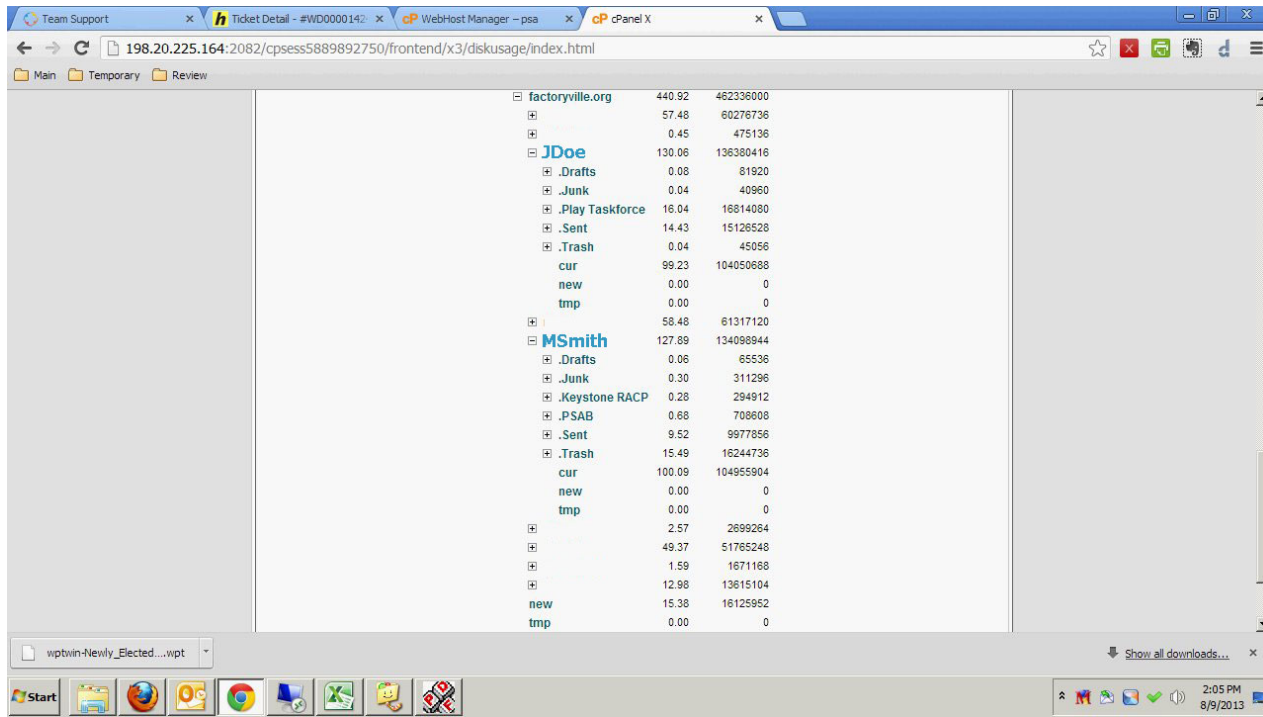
Team Support × Ticket Detail - #WD0000142 × WebHost Manager – psa × cPanel X ×

198.20.225.164:2082/cpsess5889892750/frontend/x3/diskusage/index.html

Main Temporary Review

| | | |
|---|---|---|
| factoryville.org | 440.92 | 462336000 |
| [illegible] | 57.48 | 60276736 |
| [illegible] | 0.45 | 475136 |
| JDoe | 130.06 | 136380416 |
| .Drafts | 0.08 | 81920 |
| .Junk | 0.04 | 40960 |
| .Play Taskforce | 16.04 | 16814080 |
| .Sent | 14.43 | 15126528 |
| .Trash | 0.04 | 45056 |
| cur | 99.23 | 104050688 |
| new | 0.00 | 0 |
| tmp | 0.00 | 0 |
| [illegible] | 58.48 | 61317120 |
| MSmith | 127.89 | 134098944 |
| .Drafts | 0.06 | 65536 |
| .Junk | 0.30 | 311296 |
| .Keystone RACP | 0.28 | 294912 |
| .PSAB | 0.68 | 708608 |
| .Sent | 9.52 | 9977856 |
| .Trash | 15.49 | 16244736 |
| cur | 100.09 | 104955904 |
| new | 0.00 | 0 |
| tmp | 0.00 | 0 |
| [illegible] | 2.57 | 2699264 |
| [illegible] | 49.37 | 51765248 |
| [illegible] | 1.59 | 1671168 |
| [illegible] | 12.98 | 13615104 |
| new | 15.38 | 16125952 |
| tmp | 0.00 | 0 |

wptwin-Newly_Elected....wpt

Show all downloads...

Start

2:05 PM
8/9/2013